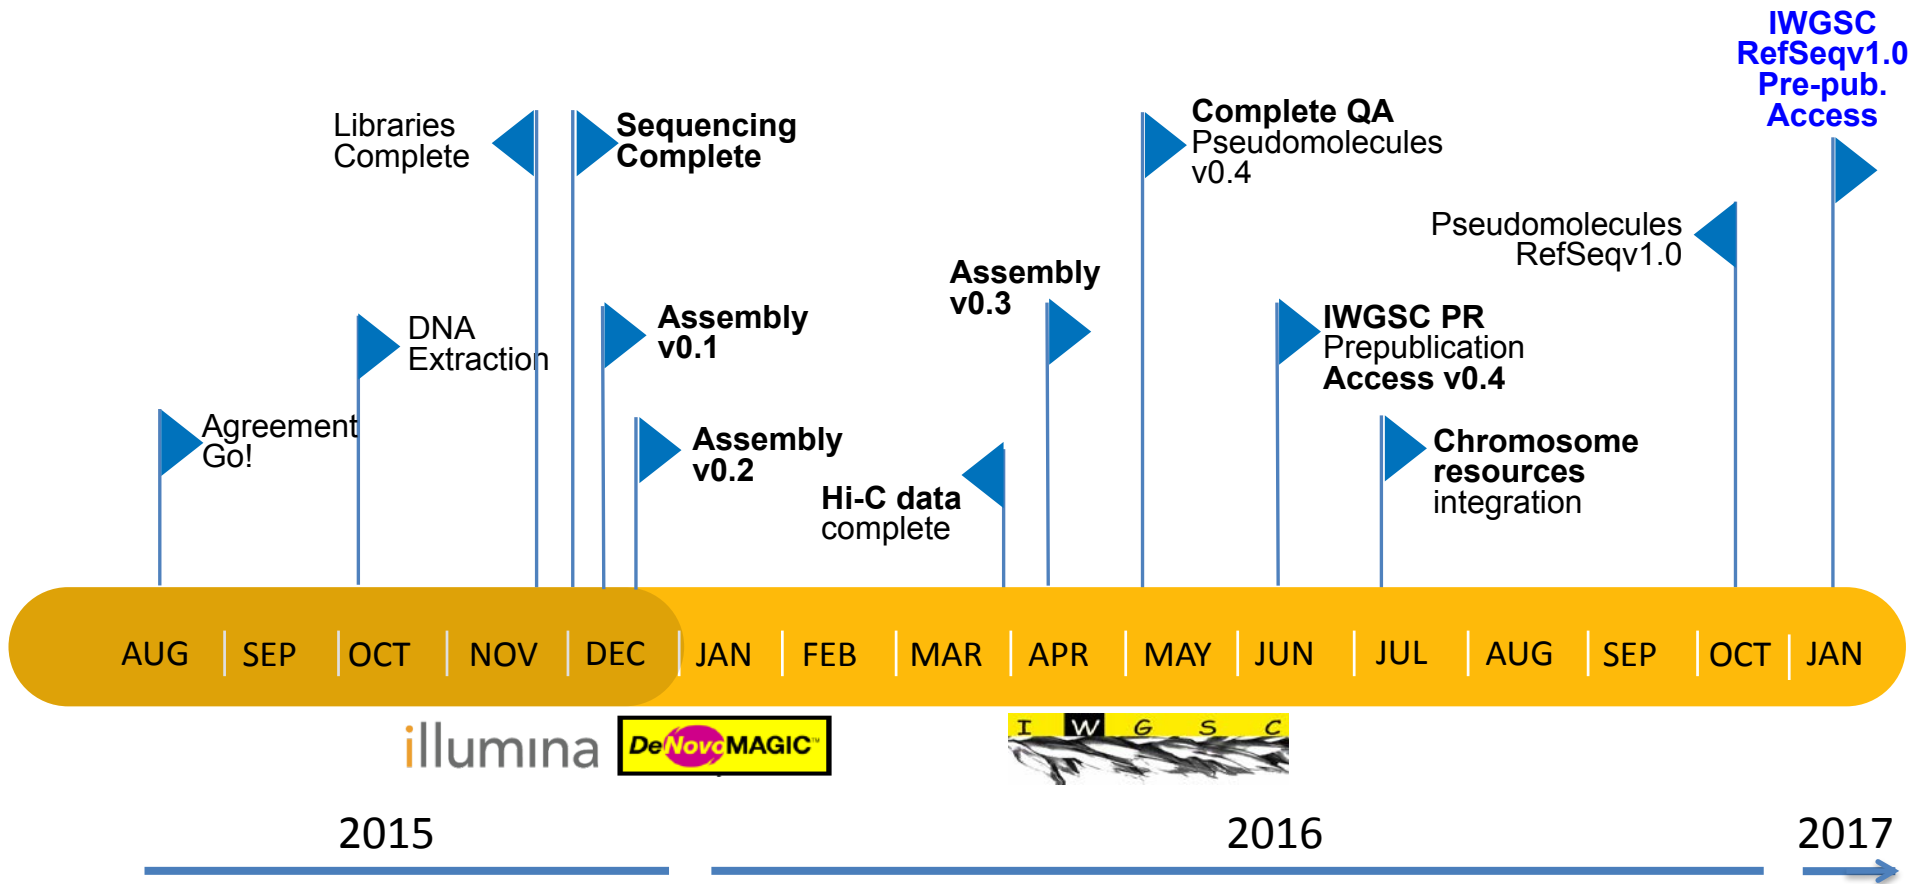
IWGSC RefSeqv1.0 Pre-pub. Access

Libraries Complete

Sequencing Complete

Complete QA Pseudomolecules v0.4

Pseudomolecules RefSeqv1.0

Assembly v0.3

DNA Extraction

Assembly v0.1

IWGSC PR Prepublication Access v0.4

Agreement Go!

Assembly v0.2

Hi-C data complete

Chromosome resources integration

AUG | SEP | OCT | NOV | DEC | JAN | FEB | MAR | APR | MAY | JUN | JUL | AUG | SEP | OCT | JAN

illumina

DeNovoMAGIC™

I W G S C

2015

2016

2017